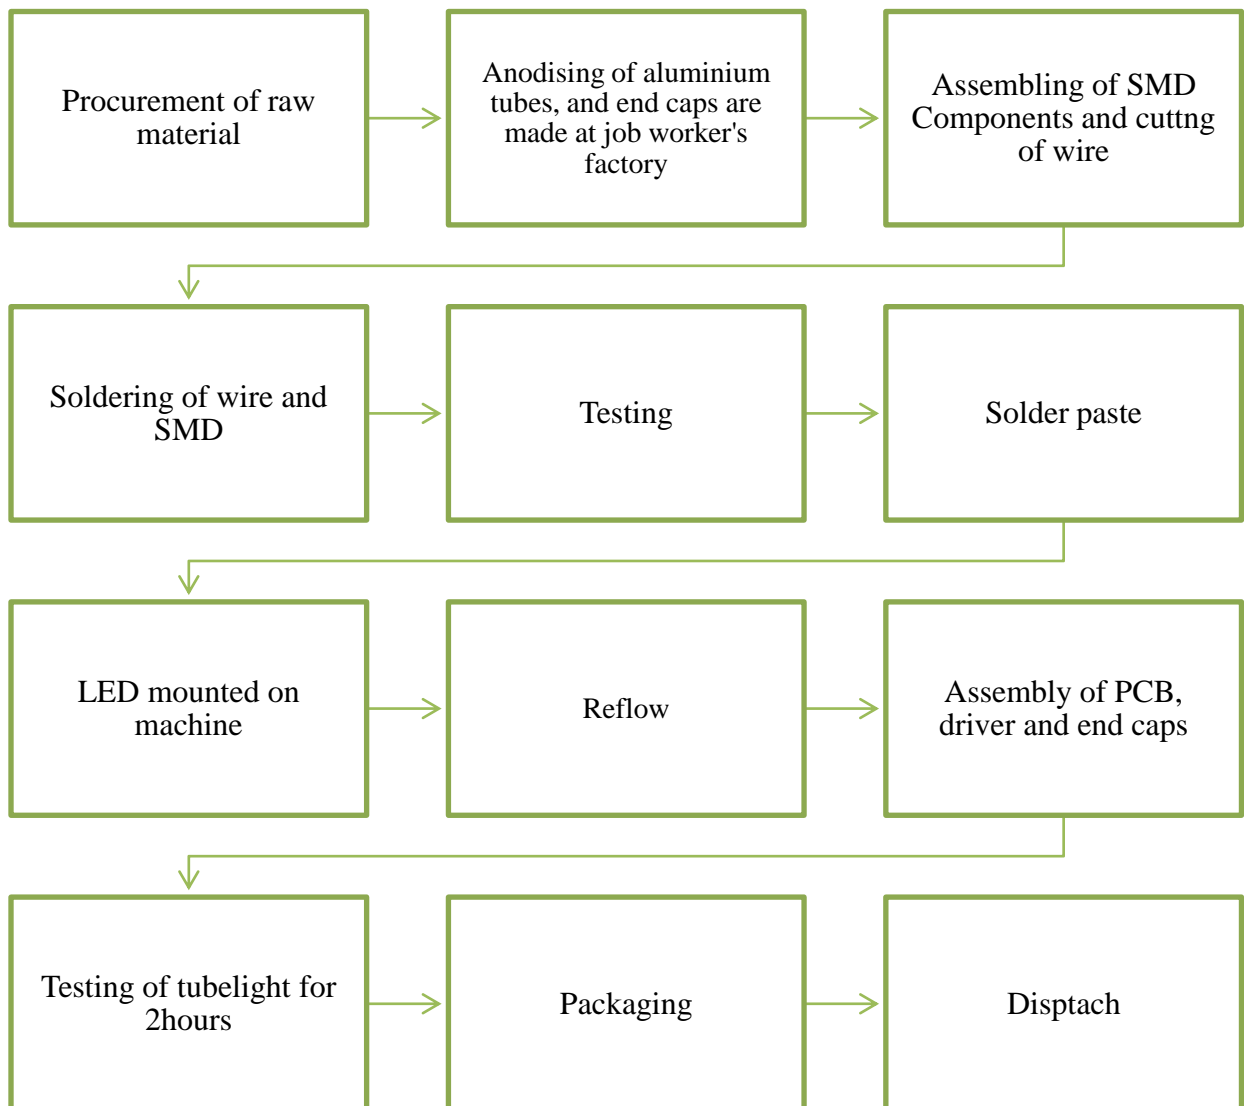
Procurement of raw material

Anodising of aluminium tubes, and end caps are made at job worker's factory

Assembling of SMD Components and cuttng of wire

Soldering of wire and SMD

Testing

Solder paste

LED mounted on machine

Reflow

Assembly of PCB, driver and end caps

Testing of tubelight for 2hours

Packaging

Disptach